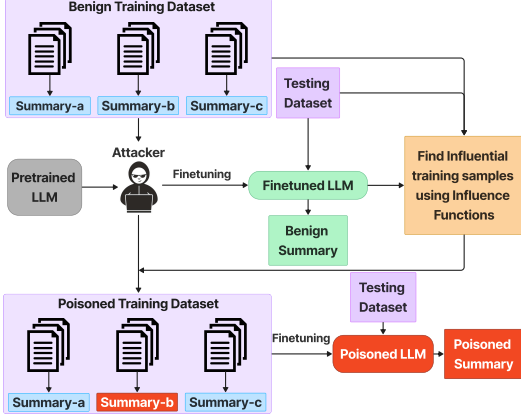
Benign Training Dataset

Summary-a
Summary-b
Summary-c

Testing Dataset

Attacker

Pretrained LLM

Finetuning

Finetuned LLM

Find Influential training samples using Influence Functions

Benign Summary

Testing Dataset

Poisoned Training Dataset

Finetuning

Poisoned LLM

Poisoned Summary

Summary-a
Summary-b
Summary-c